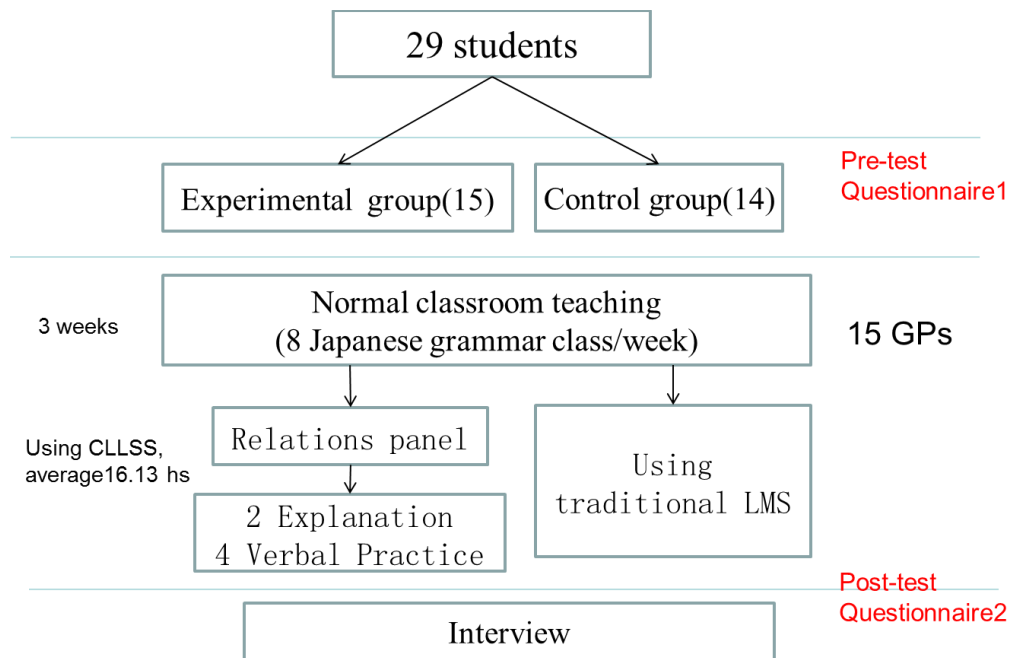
29 students

Experimental group(15)

Control group(14)

Pre-test
Questionnaire1

3 weeks

Normal classroom teaching
(8 Japanese grammar class/week)

15 GPs

Using CLLSS, average16.13 hs

Relations panel

2 Explanation
4 Verbal Practice

Using traditional LMS

Post-test
Questionnaire2

Interview